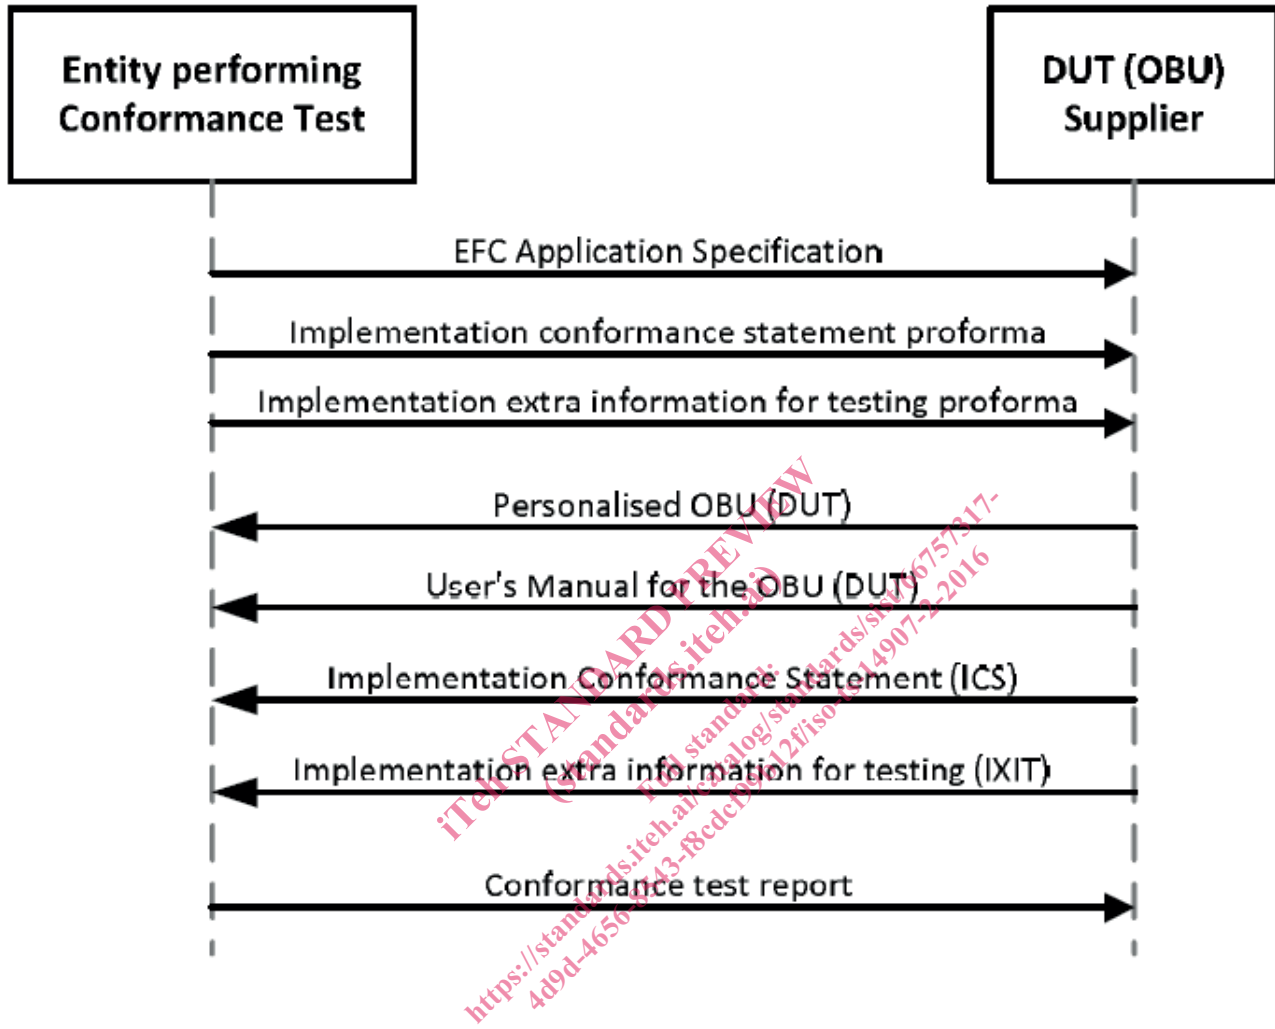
Entity performing Conformance Test

DUT (OBU) Supplier

EFC Application Specification

Implementation conformance statement proforma

Implementation extra information for testing proforma

Personalised OBU (DUT)

User's Manual for the OBU (DUT)

Implementation Conformance Statement (ICS)

Implementation extra information for testing (IXIT)

Conformance test report

iTeh STANDARD PREVIEW
(standards.iteh.ai)
Full standard:
https://standards.iteh.ai/catalog/standards/sist/6757317-4d9d-4656-8543-f8cdcf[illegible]2f/iso-ts-14907-2-2016